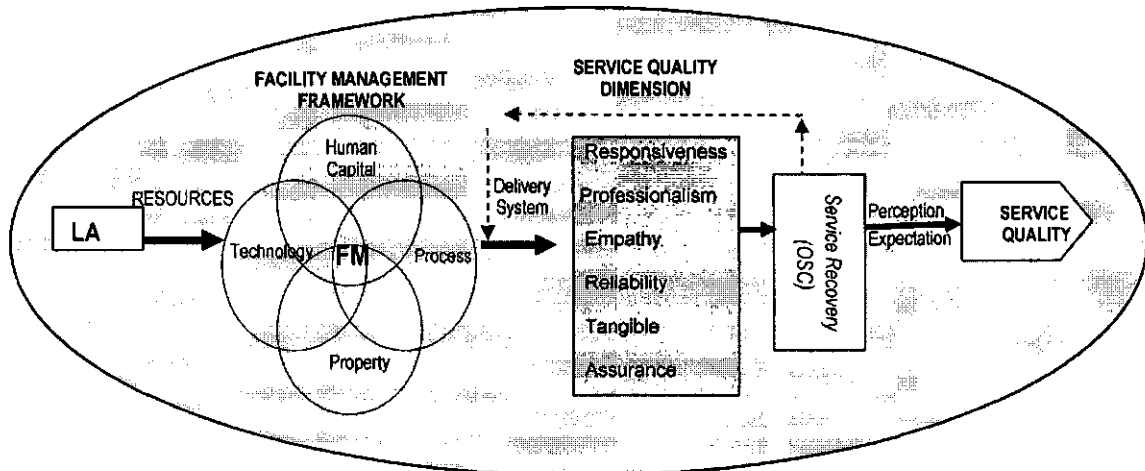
FACILITY MANAGEMENT FRAMEWORK

SERVICE QUALITY DIMENSION

LA

RESOURCES

Human Capital

Technology

FM

Process

Property

Delivery System

Responsiveness

Professionalism

Empathy

Reliability

Tangible

Assurance

Service Recovery (OSC)

Perception

Expectation

SERVICE QUALITY